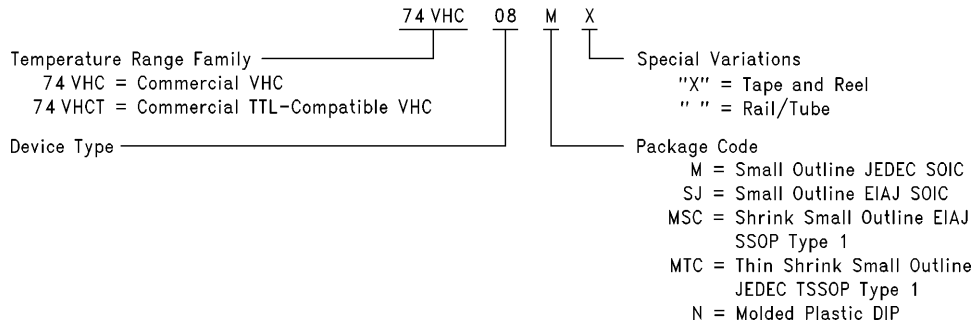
74 VHC 08 M X

Temperature Range Family
74 VHC = Commercial VHC
74 VHCT = Commercial TTL-Compatible VHC

Device Type

Special Variations
"X" = Tape and Reel
" " = Rail/Tube

Package Code
M = Small Outline JEDEC SOIC
SJ = Small Outline EIAJ SOIC
MSC = Shrink Small Outline EIAJ SSOP Type 1
MTC = Thin Shrink Small Outline JEDEC TSSOP Type 1
N = Molded Plastic DIP